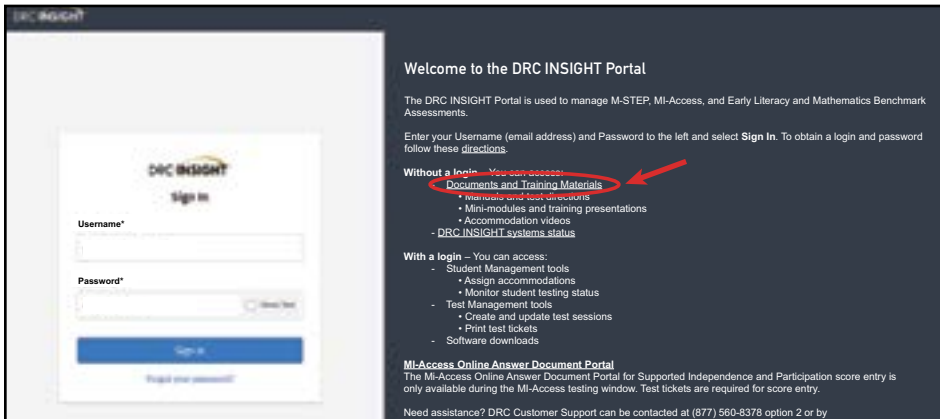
DRC INSIGHT

DRC INSIGHT

Sign In

Username*

Password*

Show Text

Sign In

Forgot your password?

Welcome to the DRC INSIGHT Portal

The DRC INSIGHT Portal is used to manage M-STEP, MI-Access, and Early Literacy and Mathematics Benchmark Assessments.

Enter your Username (email address) and Password to the left and select **Sign In**. To obtain a login and password follow these directions.

**Without a login** – You can access:
- Documents and Training Materials
  • Manuals and test directions
  • Mini-modules and training presentations
  • Accommodation videos
- DRC INSIGHT systems status

**With a login** – You can access:
- Student Management tools
  • Assign accommodations
  • Monitor student testing status
- Test Management tools
  • Create and update test sessions
  • Print test tickets
- Software downloads

**MI-Access Online Answer Document Portal**
The MI-Access Online Answer Document Portal for Supported Independence and Participation score entry is only available during the MI-Access testing window. Test tickets are required for score entry.

Need assistance? DRC Customer Support can be contacted at (877) 560-8378 option 2 or by